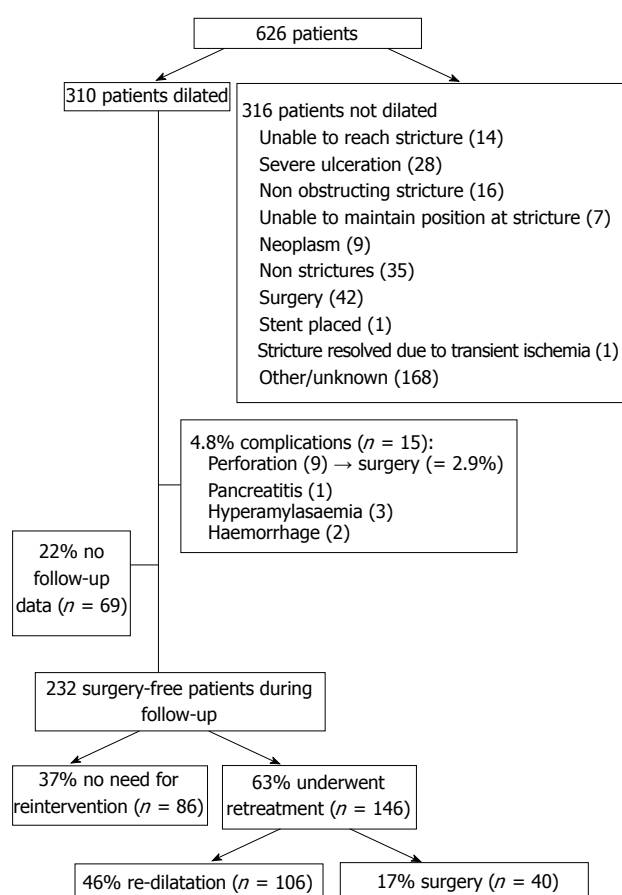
626 patients

310 patients dilated

316 patients not dilated
Unable to reach stricture (14)
Severe ulceration (28)
Non obstructing stricture (16)
Unable to maintain position at stricture (7)
Neoplasm (9)
Non strictures (35)
Surgery (42)
Stent placed (1)
Stricture resolved due to transient ischemia (1)
Other/unknown (168)

4.8% complications ($n$ = 15):
Perforation (9) → surgery (= 2.9%)
Pancreatitis (1)
Hyperamylasaemia (3)
Haemorrhage (2)

22% no follow-up data ($n$ = 69)

232 surgery-free patients during follow-up

37% no need for reintervention ($n$ = 86)

63% underwent retreatment ($n$ = 146)

46% re-dilatation ($n$ = 106)

17% surgery ($n$ = 40)